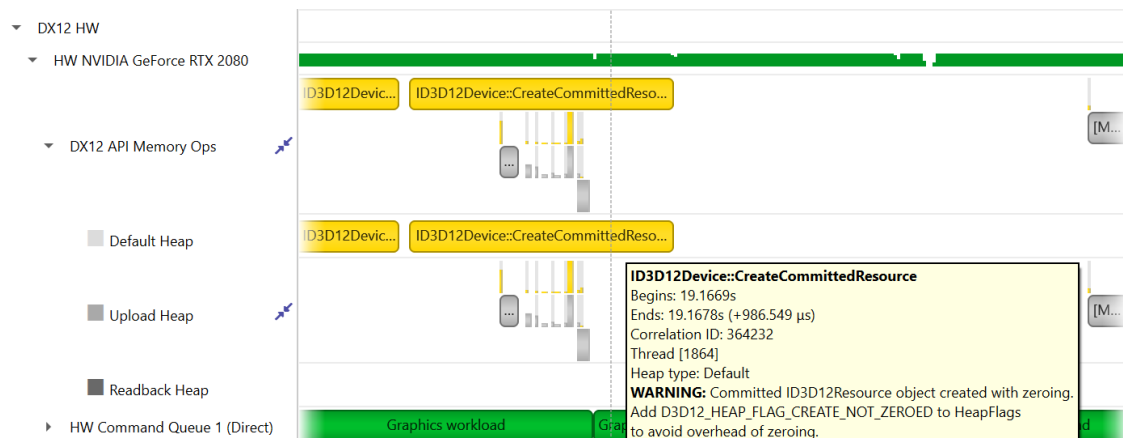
DX12 HW

HW NVIDIA GeForce RTX 2080

ID3D12Devic... ID3D12Device::CreateCommittedReso...

DX12 API Memory Ops

...

[M...

Default Heap

ID3D12Devic... ID3D12Device::CreateCommittedReso...

Upload Heap

...

[M...

Readback Heap

HW Command Queue 1 (Direct)

Graphics workload

Grap

d

**ID3D12Device::CreateCommittedResource**
Begins: 19.1669s
Ends: 19.1678s (+986.549 µs)
Correlation ID: 364232
Thread [1864]
Heap type: Default
**WARNING:** Committed ID3D12Resource object created with zeroing. Add D3D12_HEAP_FLAG_CREATE_NOT_ZEROED to HeapFlags to avoid overhead of zeroing.